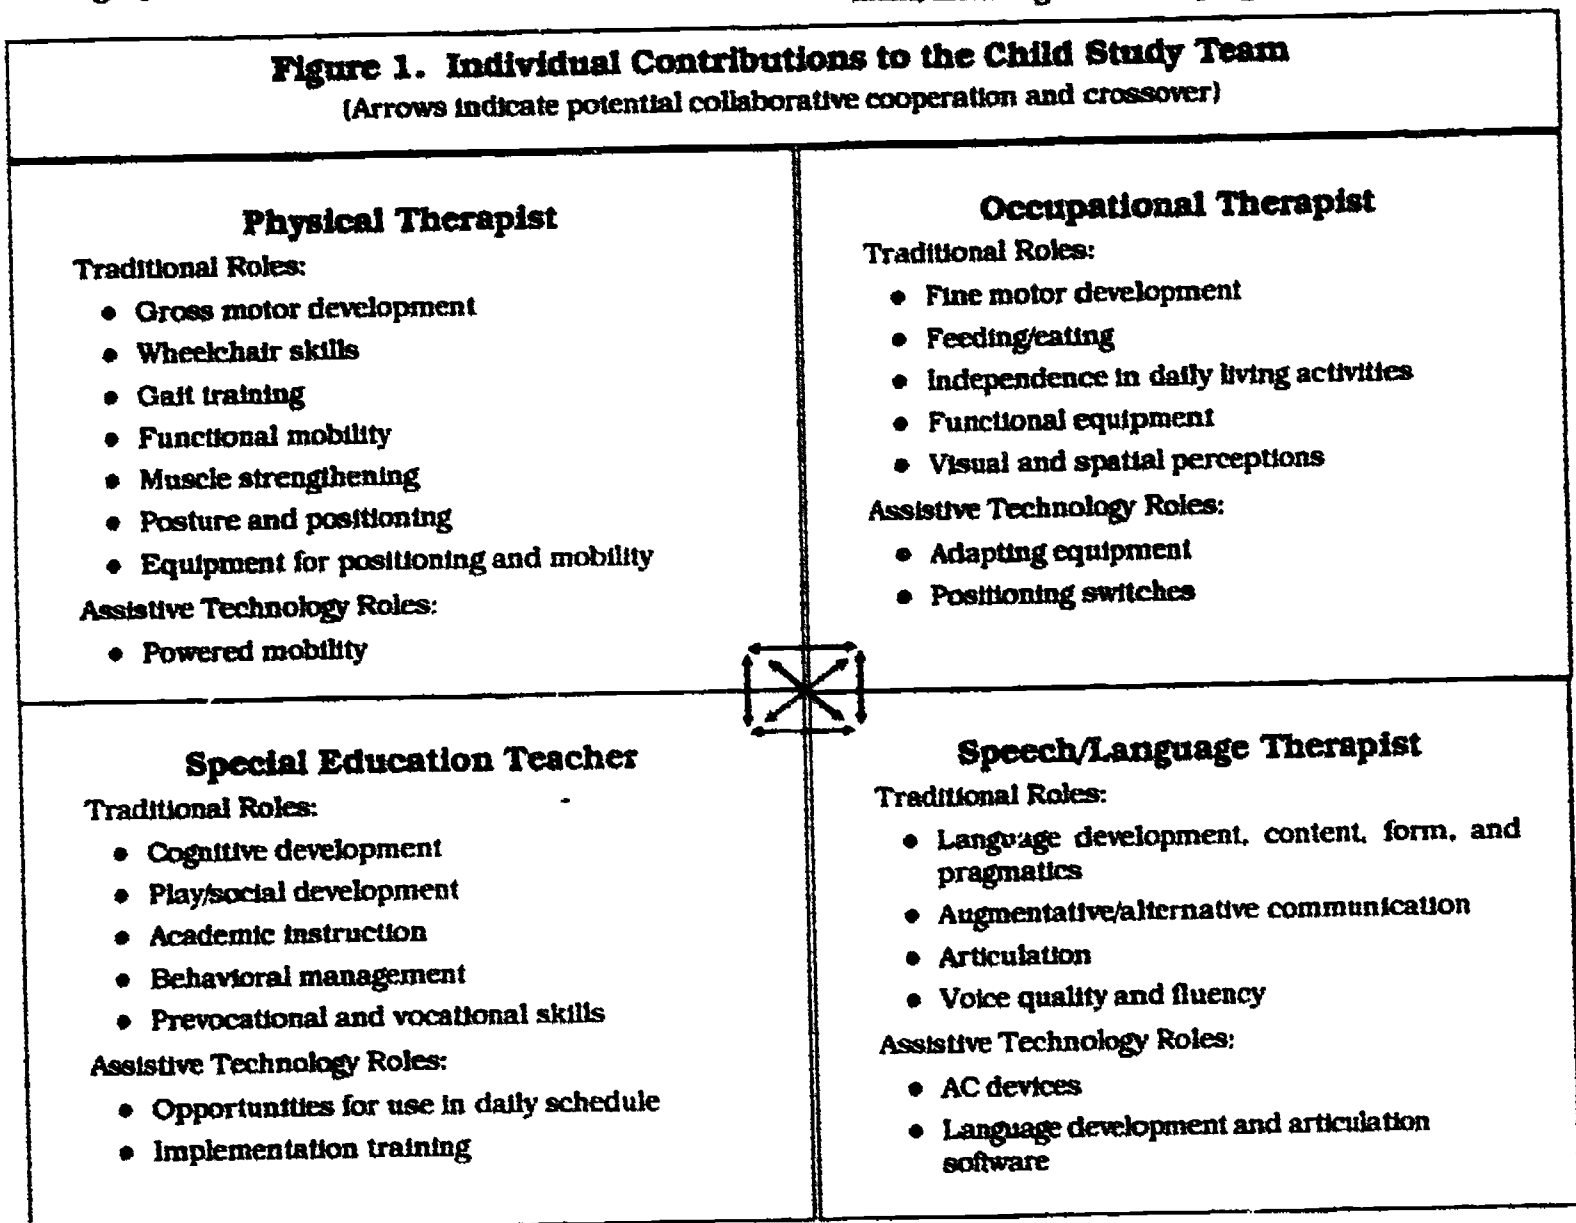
Figure 1. Individual Contributions to the Child Study Team
(Arrows indicate potential collaborative cooperation and crossover)

Physical Therapist
Traditional Roles:
• Gross motor development
• Wheelchair skills
• Gait training
• Functional mobility
• Muscle strenghening
• Posture and positioning
• Equipment for positioning and mobility
Assistive Technology Roles:
• Powered mobility

Occupational Therapist
Traditional Roles:
• Fine motor development
• Feeding/eating
• Independence in daily living activities
• Functional equipment
• Visual and spatial perceptions
Assistive Technology Roles:
• Adapting equipment
• Positioning switches

Special Education Teacher
Traditional Roles:
• Cognitive development
• Play/social development
• Academic instruction
• Behavioral management
• Prevocational and vocational skills
Assistive Technology Roles:
• Opportunities for use in daily schedule
• Implementation training

Speech/Language Therapist
Traditional Roles:
• Language development, content, form, and pragmatics
• Augmentative/alternative communication
• Articulation
• Voice quality and fluency
Assistive Technology Roles:
• AC devices
• Language development and articulation software